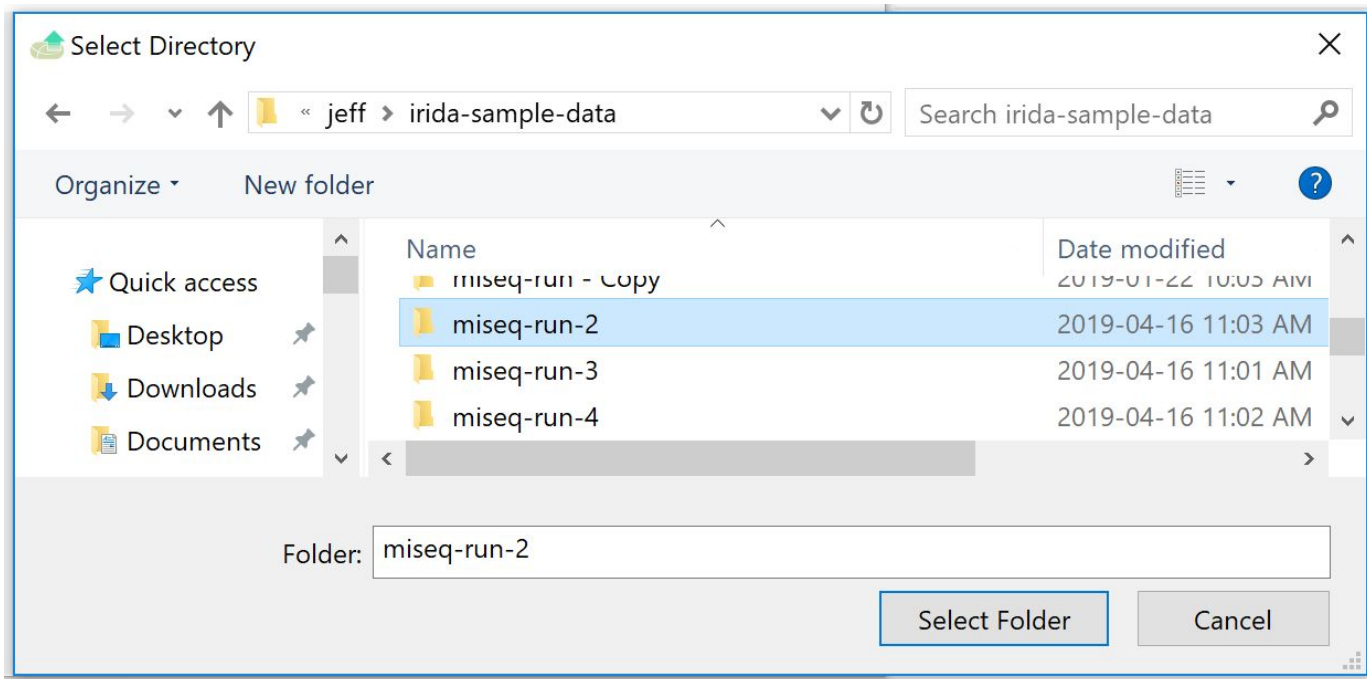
Select Directory

« jeff › irida-sample-data

Search irida-sample-data

Organize ▾ New folder

Quick access
Desktop
Downloads
Documents

| Name | Date modified |
|---|---|
| miseq-run - Copy | 2019-01-22 10:05 AM |
| miseq-run-2 | 2019-04-16 11:03 AM |
| miseq-run-3 | 2019-04-16 11:01 AM |
| miseq-run-4 | 2019-04-16 11:02 AM |

Folder: miseq-run-2

Select Folder Cancel